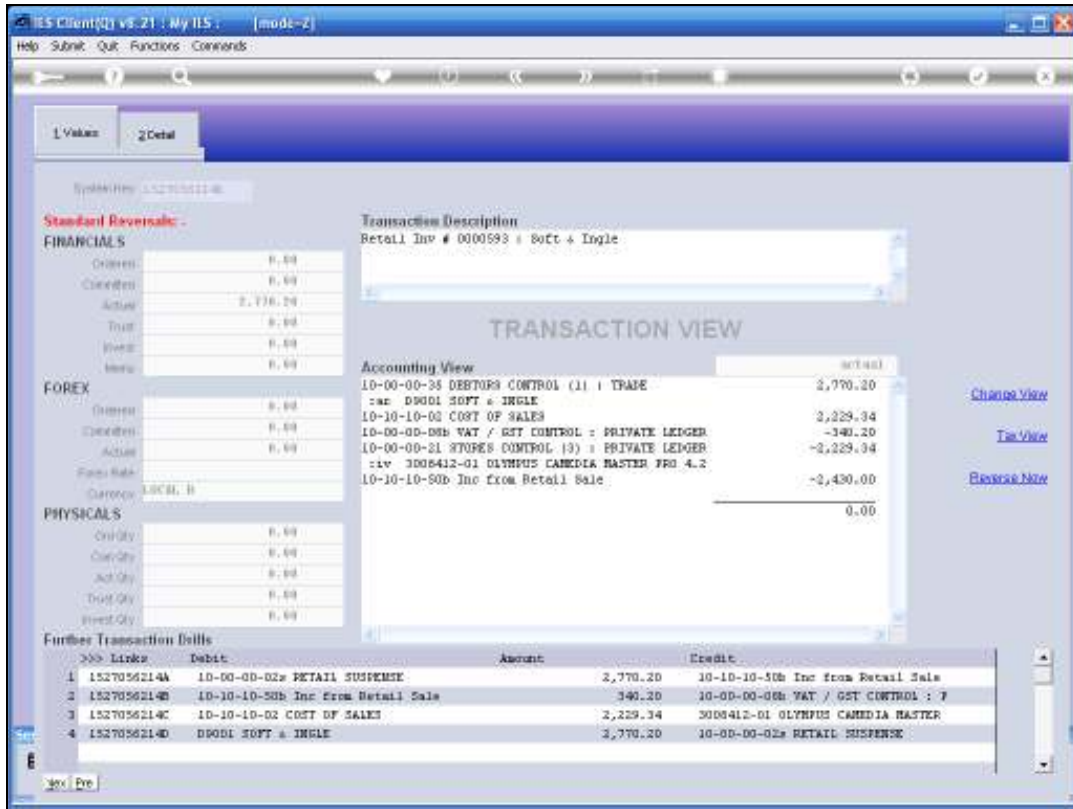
IES Client(Q) v8.21 : My IES : [mode-Z]
Help Submit Quit Functions Commands

1 Values 2 Detail

SystemKey 1527056214

Standard Reversals: .
FINANCIALS
Ordered 0.00
Committed 0.00
Actual 2,770.20
Trust 0.00
Invest 0.00
Memo 0.00

FOREX
Ordered 0.00
Committed 0.00
Actual 0.00
Forex Rate
Currency LOCAL R

PHYSICALS
Ord Qty 0.00
Com Qty 0.00
Act Qty 0.00
Trust Qty 0.00
Invest Qty 0.00

Transaction Description
Retail Inv # 0000593 : Soft & Ingle

TRANSACTION VIEW

Accounting View actual
10-00-00-35 DEBTORS CONTROL (1) : TRADE 2,770.20
:ar D9001 SOFT & INGLE
10-10-10-02 COST OF SALES 2,229.34
10-00-00-06b VAT / GST CONTROL : PRIVATE LEDGER -340.20
10-00-00-21 STORES CONTROL (3) : PRIVATE LEDGER -2,229.34
:iv 3008412-01 OLYMPUS CAMEDIA MASTER PRO 4.2
10-10-10-50b Inc from Retail Sale -2,430.00
0.00

Change View
Tie View
Reverse Now

Further Transaction Drills

| >>> Links | Debit | Amount | Credit |
|---|---|---|---|
| 1 1527056214A | 10-00-00-02s RETAIL SUSPENSE | 2,770.20 | 10-10-10-50b Inc from Retail Sale |
| 2 1527056214B | 10-10-10-50b Inc from Retail Sale | 340.20 | 10-00-00-06b VAT / GST CONTROL : P |
| 3 1527056214C | 10-10-10-02 COST OF SALES | 2,229.34 | 3008412-01 OLYMPUS CAMEDIA MASTER |
| 4 1527056214D | D9001 SOFT & INGLE | 2,770.20 | 10-00-00-02s RETAIL SUSPENSE |

Nex Pre